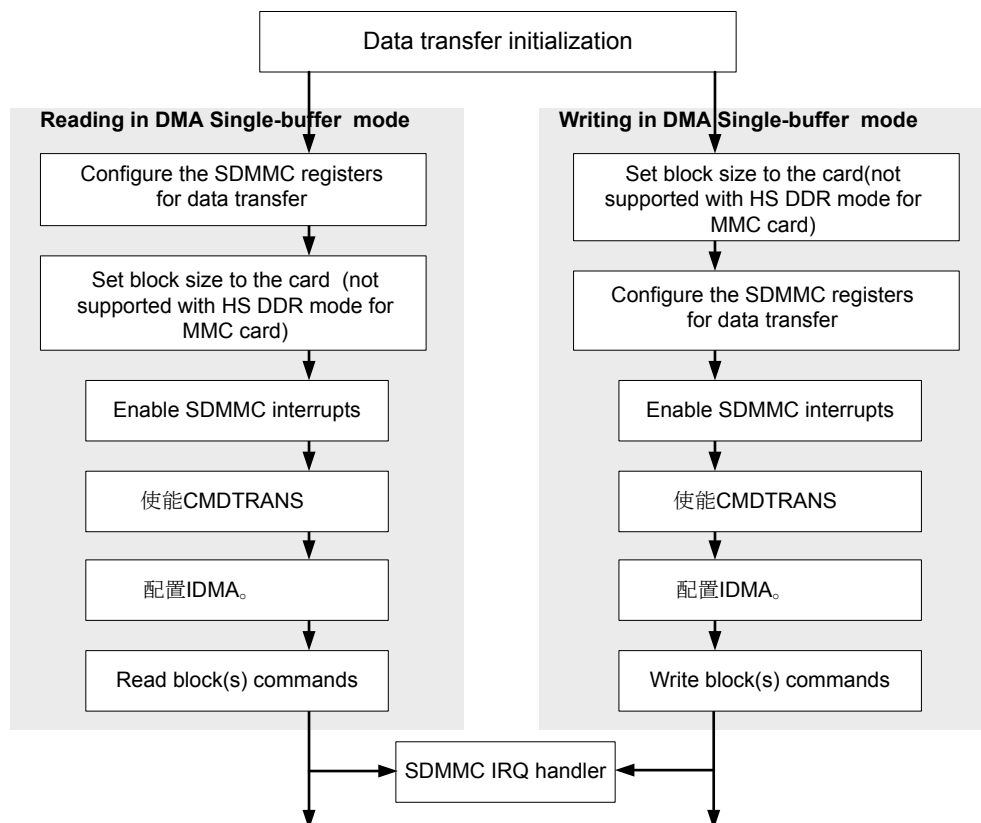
Data transfer initialization

Reading in DMA Single-buffer mode

Configure the SDMMC registers for data transfer

Set block size to the card (not supported with HS DDR mode for MMC card)

Enable SDMMC interrupts

使能CMDTRANS

配置IDMA。

Read block(s) commands

Writing in DMA Single-buffer mode

Set block size to the card(not supported with HS DDR mode for MMC card)

Configure the SDMMC registers for data transfer

Enable SDMMC interrupts

使能CMDTRANS

配置IDMA。

Write block(s) commands

SDMMC IRQ handler